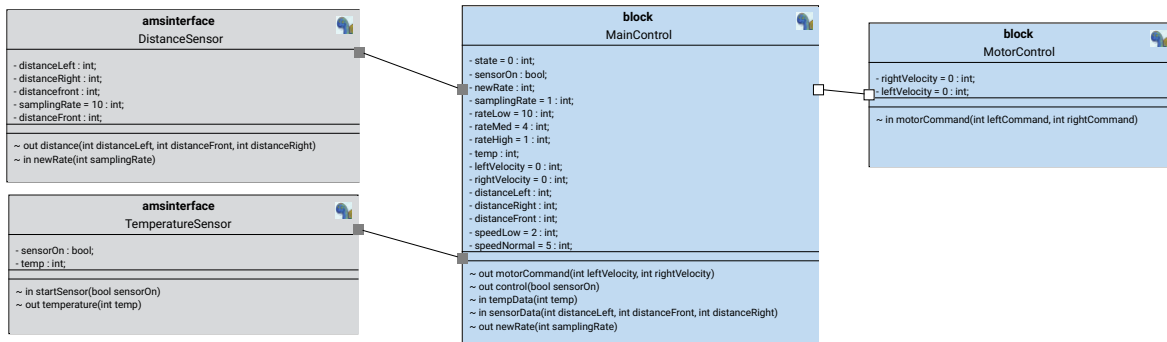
amsinterface
DistanceSensor

- distanceLeft : int;
- distanceRight : int;
- distancefront : int;
- samplingRate = 10 : int;
- distanceFront : int;

~ out distance(int distanceLeft, int distanceFront, int distanceRight)
~ in newRate(int samplingRate)

amsinterface
TemperatureSensor

- sensorOn : bool;
- temp : int;

~ in startSensor(bool sensorOn)
~ out temperature(int temp)

block
MainControl

- state = 0 : int;
- sensorOn : bool;
- newRate : int;
- samplingRate = 1 : int;
- rateLow = 10 : int;
- rateMed = 4 : int;
- rateHigh = 1 : int;
- temp : int;
- leftVelocity = 0 : int;
- rightVelocity = 0 : int;
- distanceLeft : int;
- distanceRight : int;
- distanceFront : int;
- speedLow = 2 : int;
- speedNormal = 5 : int;

~ out motorCommand(int leftVelocity, int rightVelocity)
~ out control(bool sensorOn)
~ in tempData(int temp)
~ in sensorData(int distanceLeft, int distanceFront, int distanceRight)
~ out newRate(int samplingRate)

block
MotorControl

- rightVelocity = 0 : int;
- leftVelocity = 0 : int;

~ in motorCommand(int leftCommand, int rightCommand)